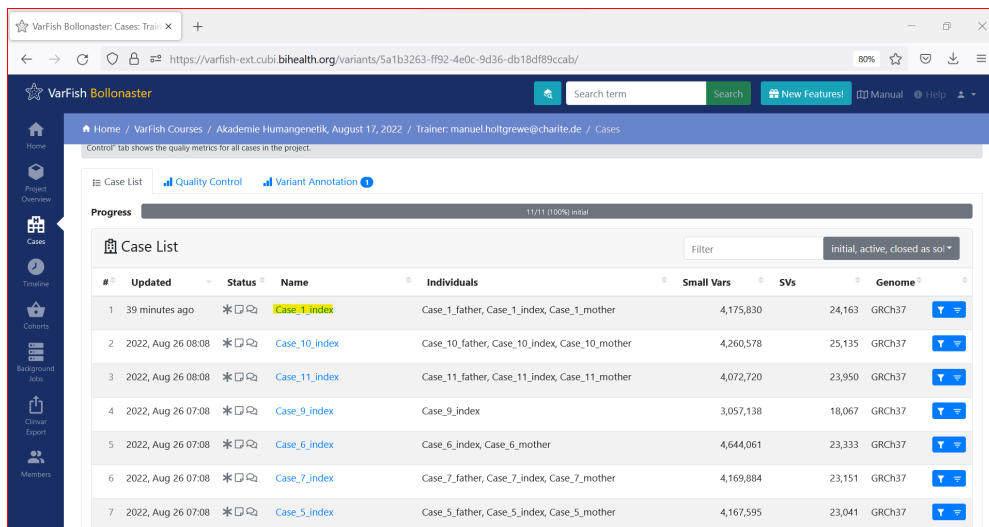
VarFish Bollonaster: Cases: Train ×

+

https://varfish-ext.cubi.bihealth.org/variants/5a1b3263-ff92-4e0c-9d36-db18df89ccab/

80%

VarFish Bollonaster

Search term

Search

New Features!

Manual

Help

Home

Project Overview

Cases

Timeline

Cohorts

Background Jobs

Clinvar Export

Members

Home / VarFish Courses / Akademie Humangenetik, August 17, 2022 / Trainer: manuel.holtgrewe@charite.de / Cases

Control" tab shows the qualiy metrics for all cases in the project.

Case List

Quality Control

Variant Annotation 1

Progress

11/11 (100%) initial

Case List

Filter

initial, active, closed as sol

| # | Updated | Status | Name | Individuals | Small Vars | SVs | Genome | |
|---|---|---|---|---|---|---|---|---|
| 1 | 39 minutes ago | | Case_1_index | Case_1_father, Case_1_index, Case_1_mother | 4,175,830 | 24,163 | GRCh37 | |
| 2 | 2022, Aug 26 08:08 | | Case_10_index | Case_10_father, Case_10_index, Case_10_mother | 4,260,578 | 25,135 | GRCh37 | |
| 3 | 2022, Aug 26 08:08 | | Case_11_index | Case_11_father, Case_11_index, Case_11_mother | 4,072,720 | 23,950 | GRCh37 | |
| 4 | 2022, Aug 26 07:08 | | Case_9_index | Case_9_index | 3,057,138 | 18,067 | GRCh37 | |
| 5 | 2022, Aug 26 07:08 | | Case_6_index | Case_6_index, Case_6_mother | 4,644,061 | 23,333 | GRCh37 | |
| 6 | 2022, Aug 26 07:08 | | Case_7_index | Case_7_father, Case_7_index, Case_7_mother | 4,169,884 | 23,151 | GRCh37 | |
| 7 | 2022, Aug 26 07:08 | | Case_5_index | Case_5_father, Case_5_index, Case_5_mother | 4,167,595 | 23,041 | GRCh37 | |